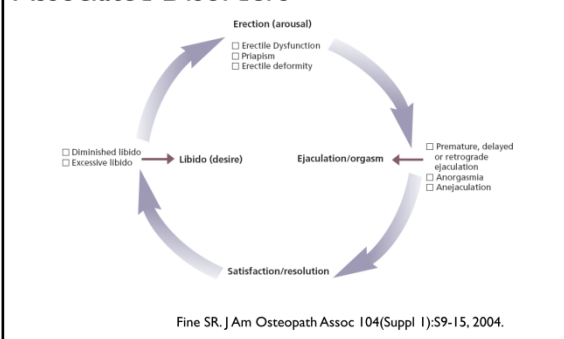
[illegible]

Erection (arousal)
☐ Erectile Dysfunction
☐ Priapism
☐ Erectile deformity

☐ Diminished libido
☐ Excessive libido

Libido (desire)

Ejaculation/orgasm

☐ Premature, delayed or retrograde ejaculation
☐ Anorgasmia
☐ Anejaculation

Satisfaction/resolution

Fine SR. J Am Osteopath Assoc 104(Suppl 1):S9-15, 2004.